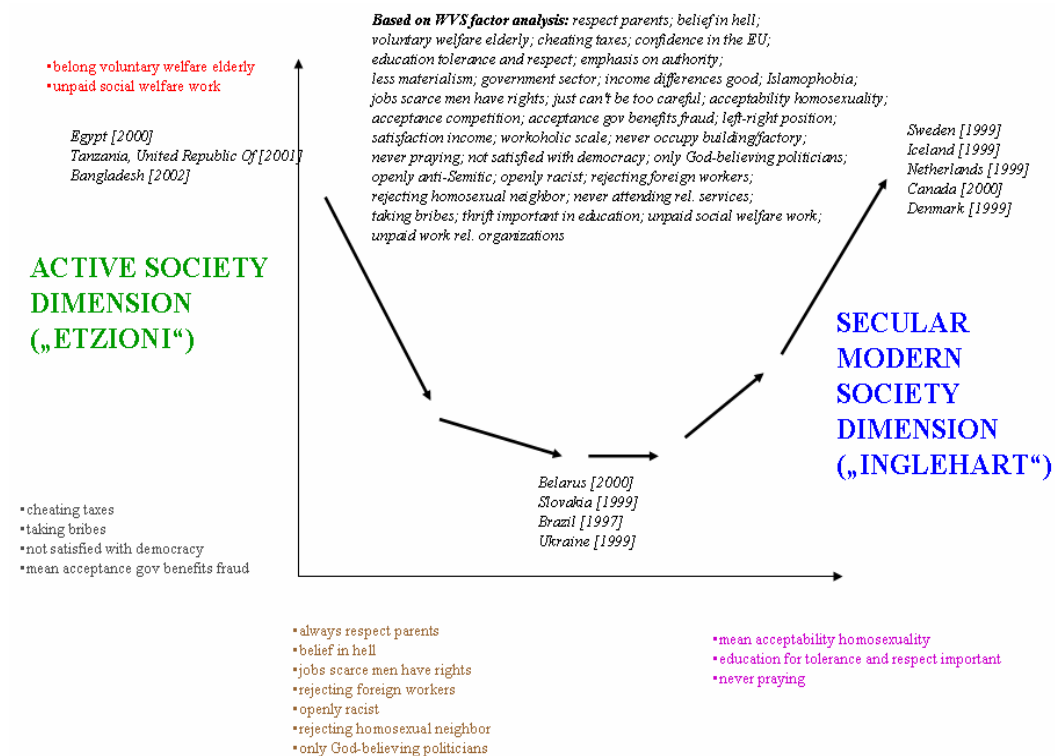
**Based on WVS factor analysis:** respect parents; belief in hell; voluntary welfare elderly; cheating taxes; confidence in the EU; education tolerance and respect; emphasis on authority; less materialism; government sector; income differences good; Islamophobia; jobs scarce men have rights; just can't be too careful; acceptability homosexuality; acceptance competition; acceptance gov benefits fraud; left-right position; satisfaction income; workoholic scale; never occupy building/factory; never praying; not satisfied with democracy; only God-believing politicians; openly anti-Semitic; openly racist; rejecting foreign workers; rejecting homosexual neighbor; never attending rel. services; taking bribes; thrift important in education; unpaid social welfare work; unpaid work rel. organizations

•belong voluntary welfare elderly
•unpaid social welfare work

Egypt [2000]
Tanzania, United Republic Of [2001]
Bangladesh [2002]

Sweden [1999]
Iceland [1999]
Netherlands [1999]
Canada [2000]
Denmark [1999]

ACTIVE SOCIETY DIMENSION („ETZIONI“)

SECULAR MODERN SOCIETY DIMENSION („INGLEHART“)

Belarus [2000]
Slovakia [1999]
Brazil [1997]
Ukraine [1999]

•cheating taxes
•taking bribes
•not satisfied with democracy
•mean acceptance gov benefits fraud

•always respect parents
•belief in hell
•jobs scarce men have rights
•rejecting foreign workers
•openly racist
•rejecting homosexual neighbor
•only God-believing politicians

•mean acceptability homosexuality
•education for tolerance and respect important
•never praying